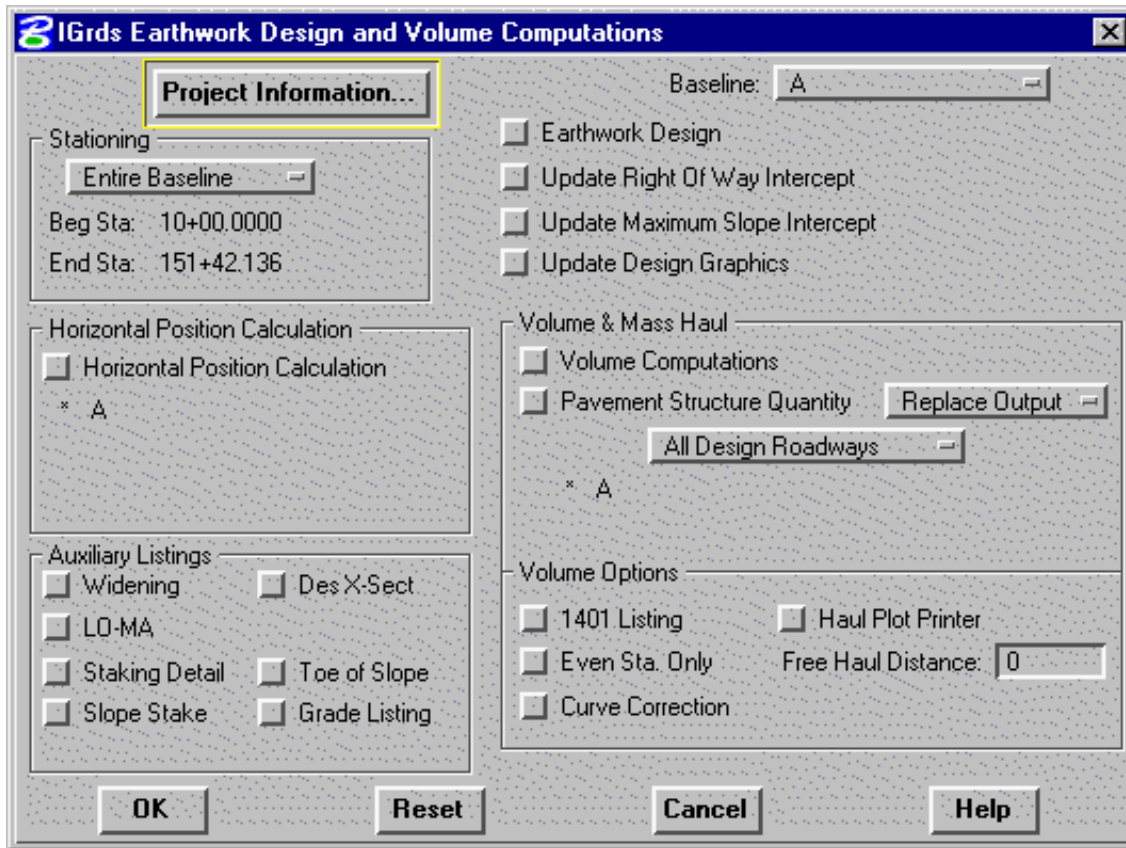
IGrds Earthwork Design and Volume Computations

Project Information...

Baseline: A

Earthwork Design

Update Right Of Way Intercept

Update Maximum Slope Intercept

Update Design Graphics

Stationing

Entire Baseline

Beg Sta: 10+00.0000

End Sta: 151+42.136

Horizontal Position Calculation

Horizontal Position Calculation

* A

Volume & Mass Haul

Volume Computations

Pavement Structure Quantity

Replace Output

All Design Roadways

* A

Auxiliary Listings

Widening

Des X-Sect

LO-MA

Staking Detail

Toe of Slope

Slope Stake

Grade Listing

Volume Options

1401 Listing

Haul Plot Printer

Even Sta. Only

Free Haul Distance: 0

Curve Correction

OK

Reset

Cancel

Help